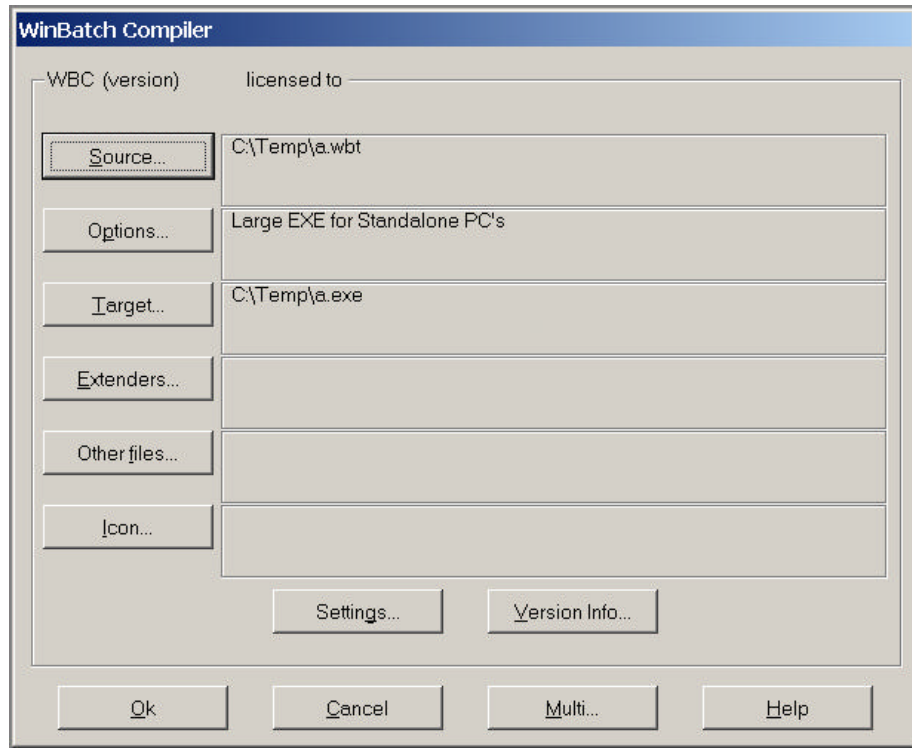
WinBatch Compiler

WBC (version) licensed to

Source...

C:\Temp\a.wbt

Options...

Large EXE for Standalone PC's

Target...

C:\Temp\a.exe

Extenders...

Other files...

Icon...

Settings...

Version Info...

Ok

Cancel

Multi...

Help